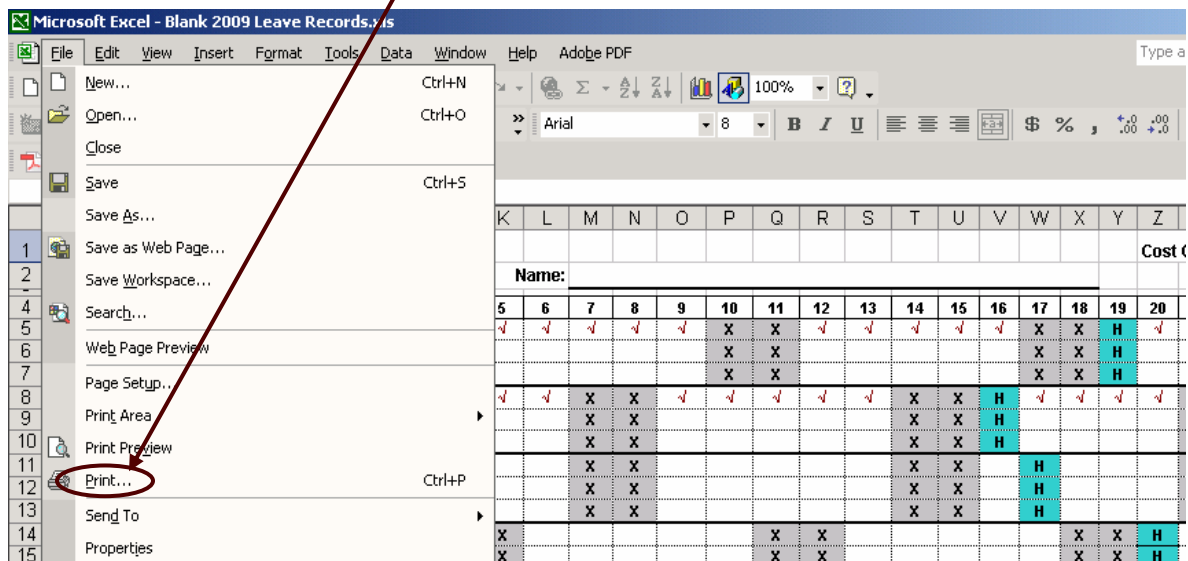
Microsoft Excel - Blank 2009 Leave Records.xls

File Edit View Insert Format Tools Data Window Help Adobe PDF

Type a

New... Ctrl+N
Open... Ctrl+O
Close
Save Ctrl+S
Save As...
Save as Web Page...
Save Workspace...
Search...
Web Page Preview
Page Setup...
Print Area
Print Preview
Print... Ctrl+P
Send To
Properties

100%
Arial 8
B I U
$ %

| K | L | M | N | O | P | Q | R | S | T | U | V | W | X | Y | Z |
|---|---|---|---|---|---|---|---|---|---|---|---|---|---|---|---|
| | | | | | | | | | | | | | | | Cost C |
| | Name: | | | | | | | | | | | | | | |
| 5 | 6 | 7 | 8 | 9 | 10 | 11 | 12 | 13 | 14 | 15 | 16 | 17 | 18 | 19 | 20 |
| √ | √ | √ | √ | √ | X | X | √ | √ | √ | √ | √ | X | X | H | √ |
| | | | | | X | X | | | | | | X | X | H | |
| | | | | | X | X | | | | | | X | X | H | |
| √ | √ | X | X | √ | √ | √ | √ | √ | X | X | H | √ | √ | √ | √ |
| | | X | X | | | | | | X | X | H | | | | |
| | | X | X | | | | | | X | X | H | | | | |
| | | X | X | | | | | | X | X | | H | | | |
| | | X | X | | | | | | X | X | | H | | | |
| | | X | X | | | | | | X | X | | H | | | |
| X | | | | | | X | X | | | | | | X | X | H |
| X | | | | | | X | X | | | | | | X | X | H |

1
2
4
5
6
7
8
9
10
11
12
13
14
15